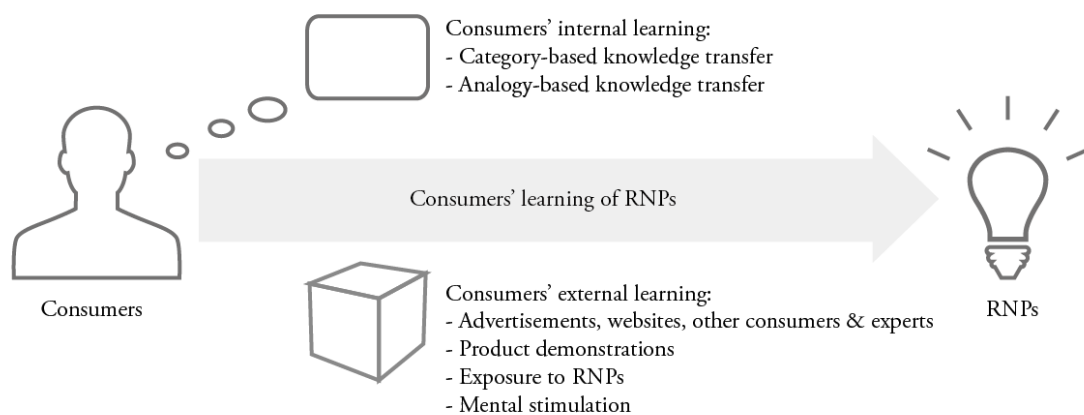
Consumers' internal learning:
- Category-based knowledge transfer
- Analogy-based knowledge transfer

Consumers' learning of RNPs

Consumers

RNPs

Consumers' external learning:
- Advertisements, websites, other consumers & experts
- Product demonstrations
- Exposure to RNPs
- Mental stimulation